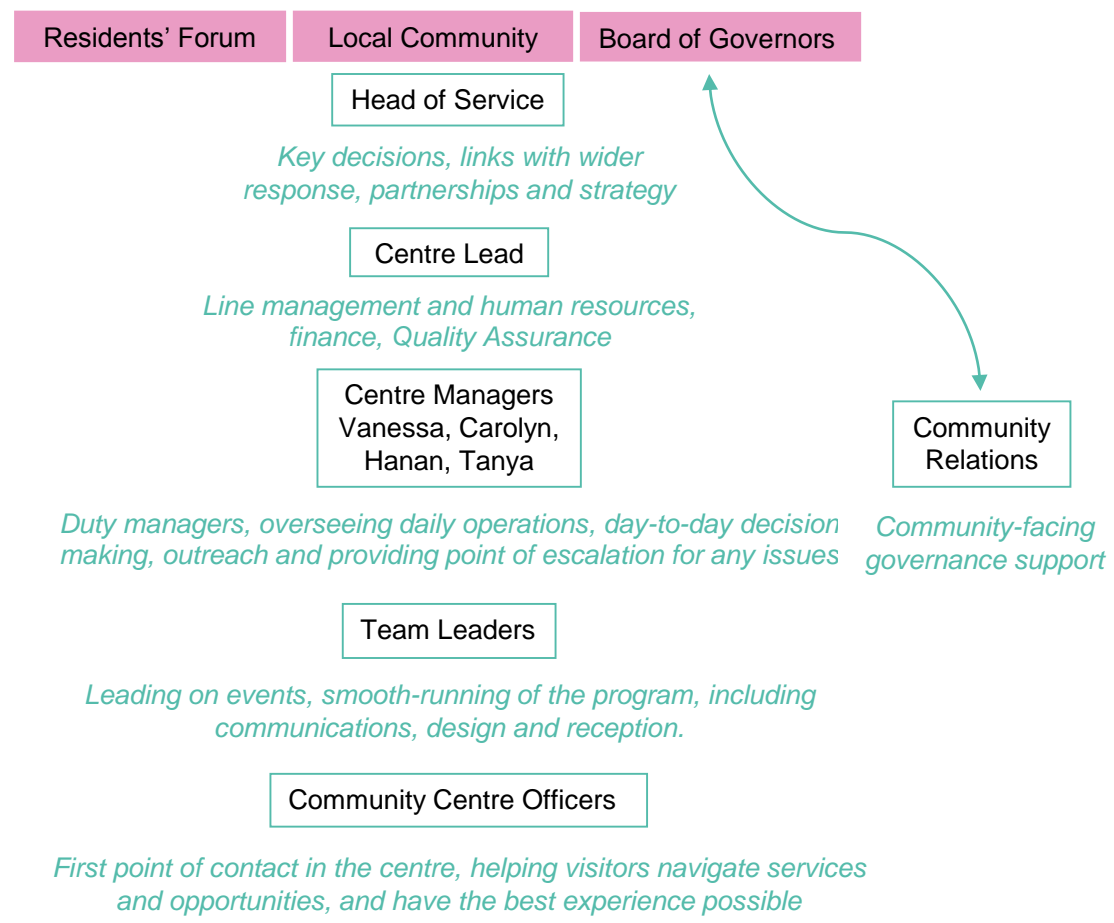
Residents' Forum

Local Community

Board of Governors

Head of Service

Key decisions, links with wider response, partnerships and strategy

Centre Lead

Line management and human resources, finance, Quality Assurance

Centre Managers
Vanessa, Carolyn, Hanan, Tanya

Duty managers, overseeing daily operations, day-to-day decision making, outreach and providing point of escalation for any issues

Community Relations

Community-facing governance support

Team Leaders

Leading on events, smooth-running of the program, including communications, design and reception.

Community Centre Officers

First point of contact in the centre, helping visitors navigate services and opportunities, and have the best experience possible